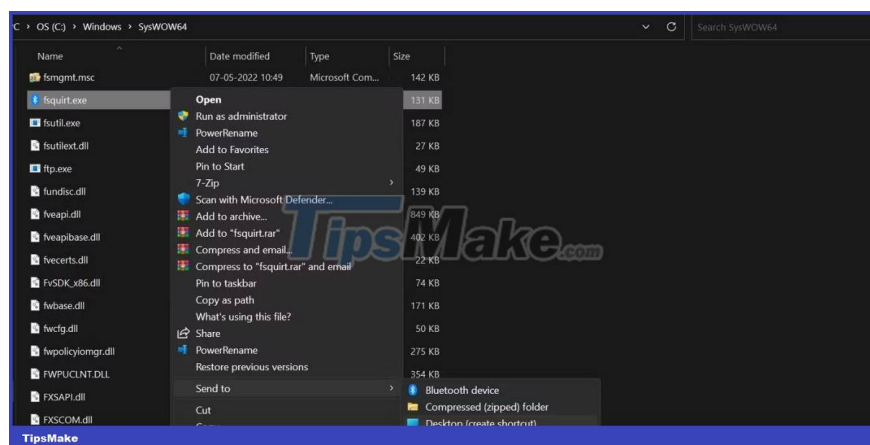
C › OS (C:) › Windows › SysWOW64

Search SysWOW64

| Name | Date modified | Type | Size |
|---|---|---|---|
| fsmgmt.msc | 07-05-2022 10:49 | Microsoft Com... | 142 KB |
| fsquirt.exe | | | 131 KB |
| fsutil.exe | | | 187 KB |
| fsutilext.dll | | | 27 KB |
| ftp.exe | | | 49 KB |
| fundisc.dll | | | 139 KB |
| fveapi.dll | | | 849 KB |
| fveapibase.dll | | | 402 KB |
| fvecerts.dll | | | 22 KB |
| FvSDK_x86.dll | | | 74 KB |
| fwbase.dll | | | 171 KB |
| fwcfg.dll | | | 50 KB |
| fwpolicyiomgr.dll | | | 275 KB |
| FWPUCLNT.DLL | | | 354 KB |
| FXSAPI.dll | | | |
| FXSCOM.dll | | | |

Open
Run as administrator
PowerRename
Add to Favorites
Pin to Start
7-Zip
Scan with Microsoft Defender...
Add to archive...
Add to "fsquirt.rar"
Compress and email...
Compress to "fsquirt.rar" and email
Pin to taskbar
Copy as path
What's using this file?
Share
PowerRename
Restore previous versions
Send to
Cut
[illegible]

Bluetooth device
Compressed (zipped) folder
Desktop (create shortcut)

TipsMake.com

TipsMake